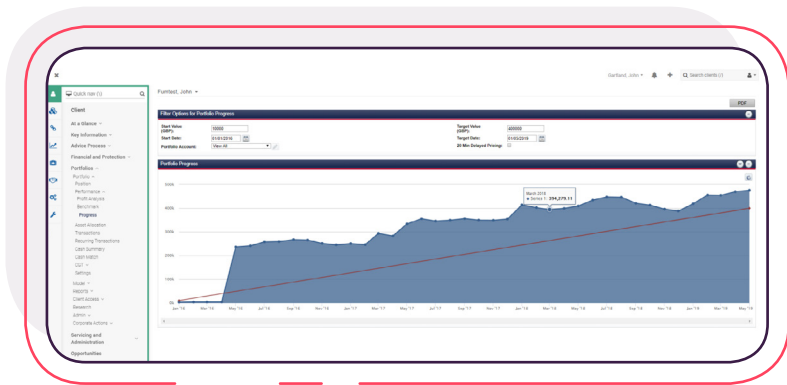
Quick nav (\)

Client

At a Glance
Key Information
Advice Process
Financial and Protection
Portfolios
Portfolio
Position
Performance
Profit Analysis
Benchmark
Progress
Asset Allocation
Transactions
Recurring Transactions
Cash Summary
Cash MSDF
CGT
Settings
Model
Reports
Client Access
Research
Admin
Corporate Actions
Servicing and Administration
Opportunities

Furntest, John

Dartland, John
Search clients (/)

PDF

Filter Options for Portfolio Progress

Start Value: (GBP): 10000
Start Date: 01/01/2016
Portfolio Accounts: View All
Target Value (GBP): 400000
Target Date: 01/03/2019
20 Min Delayed Pricing:

Portfolio Progress

March 2018
● Series 1: 394,278.11

500k
400k
300k
200k
100k
0k

Jan '16
Mar '16
May '16
Jul '16
Sep '16
Nov '16
Jan '17
Mar '17
May '17
Jul '17
Sep '17
Nov '17
Jan '18
Mar '18
May '18
Jul '18
Sep '18
Nov '18
Jan '19
Mar '19
May '19